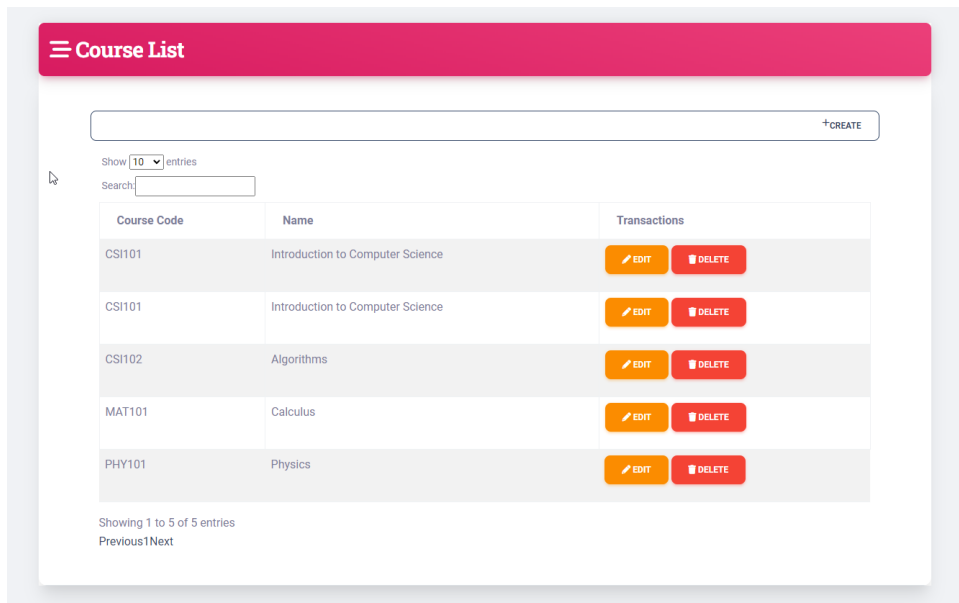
Course List

+CREATE

Show 10 entries

Search:

| Course Code | Name | Transactions |
|---|---|---|
| CSI101 | Introduction to Computer Science | EDIT DELETE |
| CSI101 | Introduction to Computer Science | EDIT DELETE |
| CSI102 | Algorithms | EDIT DELETE |
| MAT101 | Calculus | EDIT DELETE |
| PHY101 | Physics | EDIT DELETE |

Showing 1 to 5 of 5 entries

Previous1Next